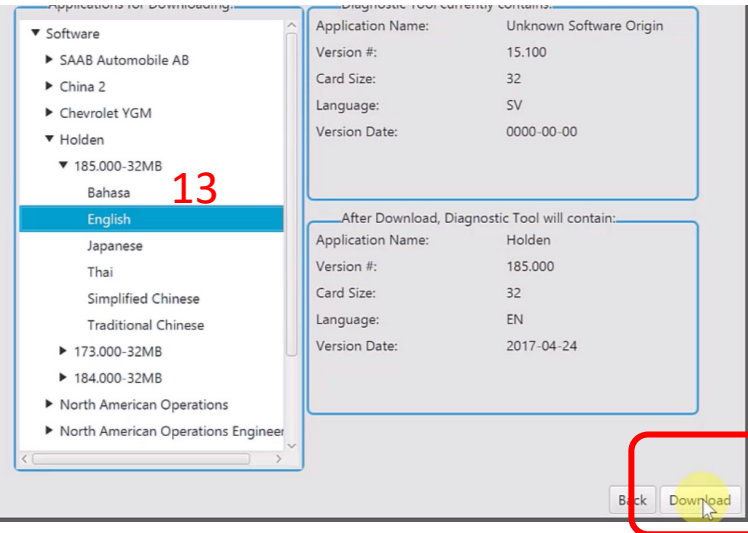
Applications for Downloading:
Software
SAAB Automobile AB
China 2
Chevrolet YGM
Holden
185.000-32MB
Bahasa
English
Japanese
Thai
Simplified Chinese
Traditional Chinese
173.000-32MB
184.000-32MB
North American Operations
North American Operations Engineer

13

Diagnostic Tool currently contains:
Application Name: Unknown Software Origin
Version #: 15.100
Card Size: 32
Language: SV
Version Date: 0000-00-00

After Download, Diagnostic Tool will contain:
Application Name: Holden
Version #: 185.000
Card Size: 32
Language: EN
Version Date: 2017-04-24

Back
Download